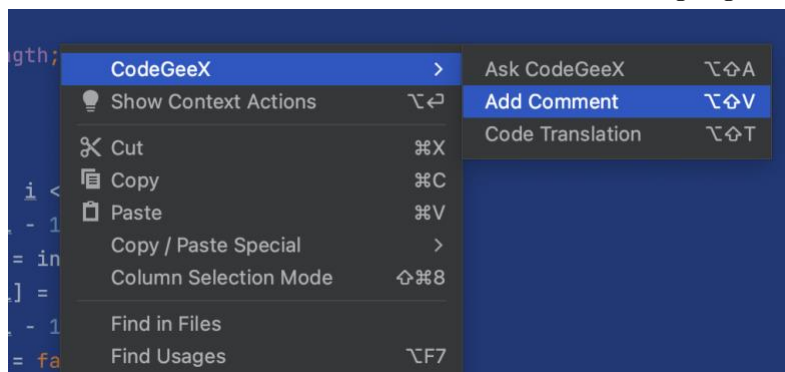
gth;
i <
. - 1
= in
] =
. - 1
= fa

CodeGeeX >
Show Context Actions ⌥↩
Cut ⌘X
Copy ⌘C
Paste ⌘V
Copy / Paste Special >
Column Selection Mode ⇧⌘8
Find in Files
Find Usages ⌥F7

Ask CodeGeeX ⌥⇧A
Add Comment ⌥⇧V
Code Translation ⌥⇧T